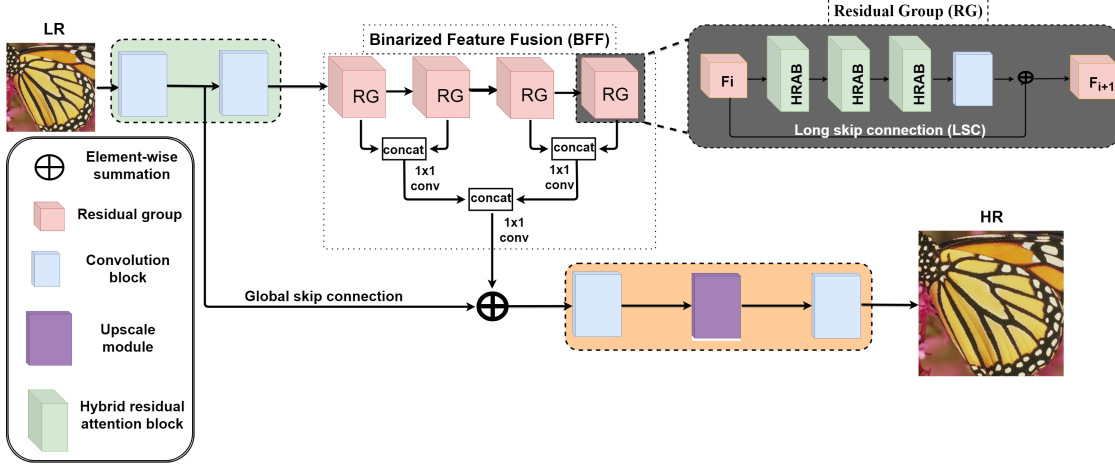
LR

Binarized Feature Fusion (BFF)

Residual Group (RG)

RG
RG
RG
RG

Fi
HRAB
HRAB
HRAB
$F_{i+1}$

Long skip connection (LSC)

concat
1x1 conv
concat
1x1 conv
concat
1x1 conv

Element-wise summation

Residual group

Convolution block

Upscale module

Hybrid residual attention block

Global skip connection

HR